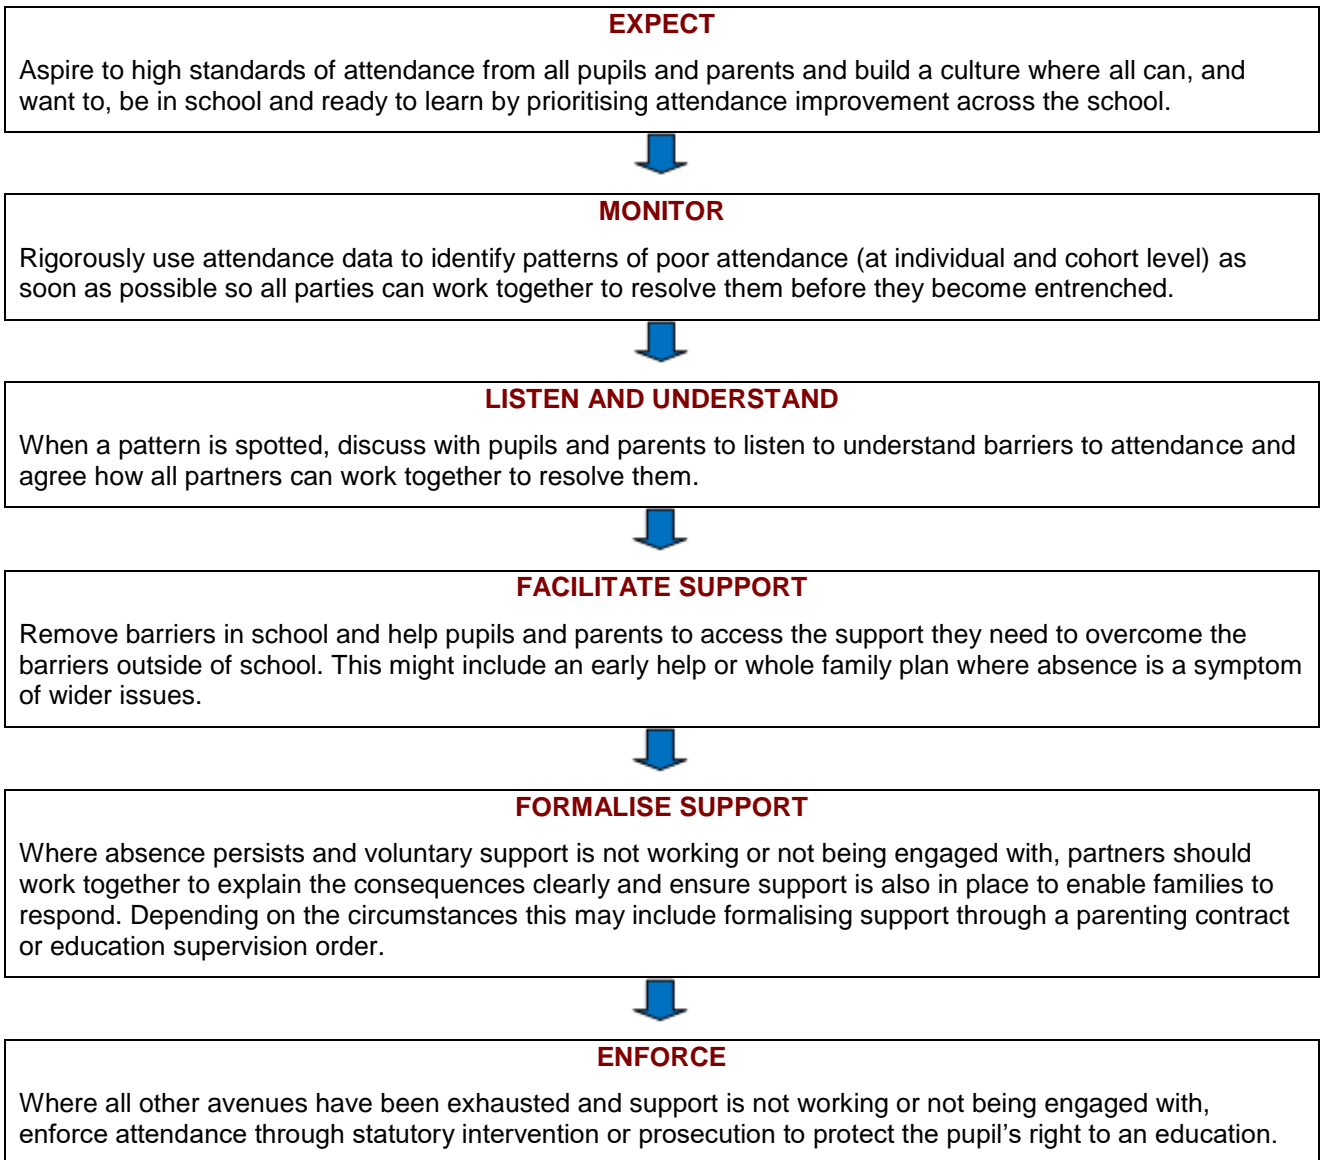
EXPECT

Aspire to high standards of attendance from all pupils and parents and build a culture where all can, and want to, be in school and ready to learn by prioritising attendance improvement across the school.

MONITOR

Rigorously use attendance data to identify patterns of poor attendance (at individual and cohort level) as soon as possible so all parties can work together to resolve them before they become entrenched.

LISTEN AND UNDERSTAND

When a pattern is spotted, discuss with pupils and parents to listen to understand barriers to attendance and agree how all partners can work together to resolve them.

FACILITATE SUPPORT

Remove barriers in school and help pupils and parents to access the support they need to overcome the barriers outside of school. This might include an early help or whole family plan where absence is a symptom of wider issues.

FORMALISE SUPPORT

Where absence persists and voluntary support is not working or not being engaged with, partners should work together to explain the consequences clearly and ensure support is also in place to enable families to respond. Depending on the circumstances this may include formalising support through a parenting contract or education supervision order.

ENFORCE

Where all other avenues have been exhausted and support is not working or not being engaged with, enforce attendance through statutory intervention or prosecution to protect the pupil’s right to an education.